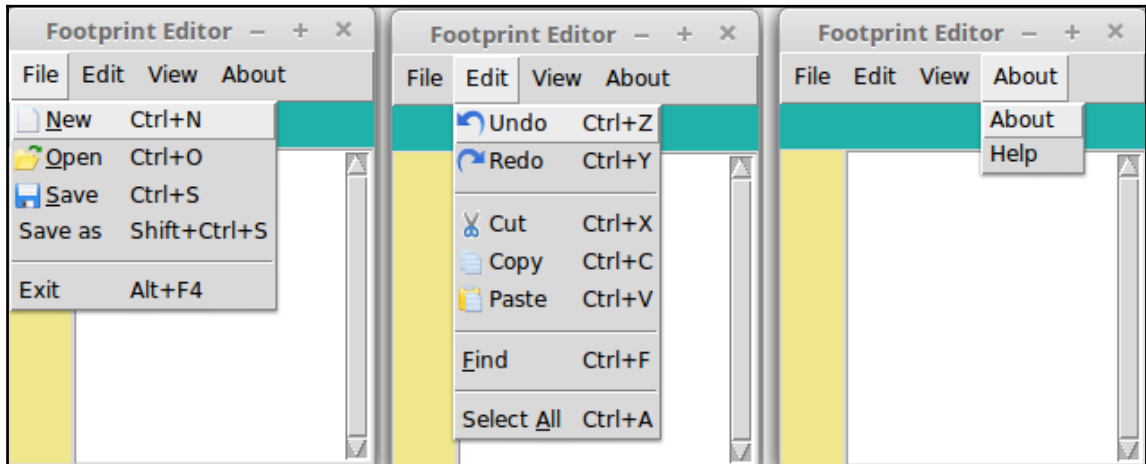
Footprint Editor – + ×

File Edit View About

New Ctrl+N
Open Ctrl+O
Save Ctrl+S
Save as Shift+Ctrl+S
Exit Alt+F4

Footprint Editor – + ×

File Edit View About

Undo Ctrl+Z
Redo Ctrl+Y
Cut Ctrl+X
Copy Ctrl+C
Paste Ctrl+V
Find Ctrl+F
Select All Ctrl+A

Footprint Editor – + ×

File Edit View About

About
Help